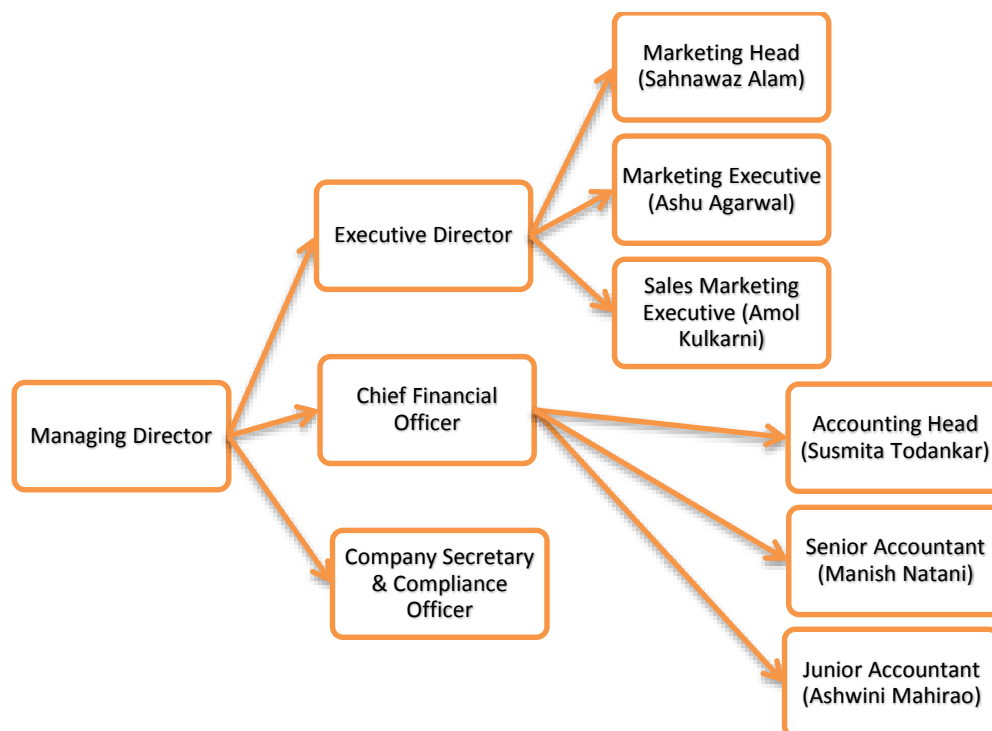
Managing Director

Executive Director

Chief Financial Officer

Company Secretary & Compliance Officer

Marketing Head (Sahnawaz Alam)

Marketing Executive (Ashu Agarwal)

Sales Marketing Executive (Amol Kulkarni)

Accounting Head (Susmita Todankar)

Senior Accountant (Manish Natani)

Junior Accountant (Ashwini Mahirao)